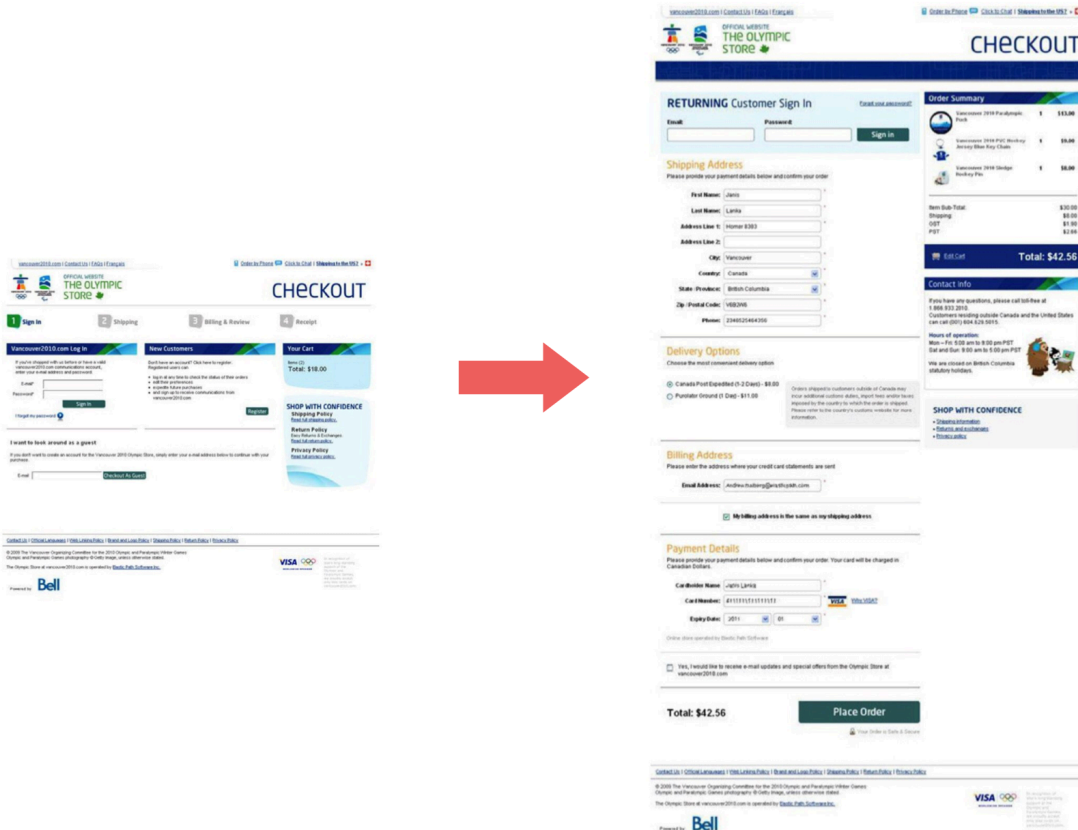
vancouver2010.com | Contact Us | FAQs | Français

Order by Phone  Click to Chat | Shipping to the US?

OFFICIAL WEBSITE
THE OLYMPIC STORE

CHECKOUT

1 Sign In  2 Shipping  3 Billing & Review  4 Receipt

Vancouver2010.com Log In

If you've shopped with us before or have a valid vancouver2010.com communications account, enter your e-mail address and password.

E-mail
Password
Sign In
I forgot my password

New Customers

Don't have an account? Click here to register. Registered users can:

• sign in at any time to check the status of their orders
• edit their preferences
• expedite future purchases
• and sign up to receive communications from vancouver2010.com

Register

Your Cart
Items (2)
Total: $18.00

SHOP WITH CONFIDENCE
Shipping Policy
Read full shipping policy
Return Policy
Easy Returns & Exchanges
Read full return policy
Privacy Policy
Read full privacy policy

I want to look around as a guest

If you don't want to create an account for the Vancouver 2010 Olympic Store, simply enter your e-mail address below to continue with your purchase.

E-mail
Checkout As Guest

Contact Us | Official Languages | Web Linking Policy | Brand and Logo Policy | Shipping Policy | Return Policy | Privacy Policy

© 2009 The Vancouver Organizing Committee for the 2010 Olympic and Paralympic Winter Games
Olympic and Paralympic Games photography © Getty Images, unless otherwise stated.

The Olympic Store at vancouver2010.com is operated by Elastic Path Software Inc.

Powered by Bell

VISA

vancouver2010.com | Contact Us | FAQs | Français

Order by Phone  Click to Chat | Shipping to the US? »

OFFICIAL WEBSITE
THE OLYMPIC STORE

CHECKOUT

RETURNING Customer Sign In
Forgot your password?
Email:
Password:
Sign In

Shipping Address
Please provide your payment details below and confirm your order

First Name: Janis
Last Name: Lanta
Address Line 1: Homer 8383
Address Line 2:
City: Vancouver
Country: Canada
State / Province: British Columbia
Zip / Postal Code: V6B2W6
Phone: 2345524464356

Delivery Options
Choose the most convenient delivery option

Canada Post Expedited (1-2 Days) - $8.00
Purolator Ground (1 Day) - $11.00

Orders shipped to customers outside of Canada may incur additional customs duties, import fees and/or taxes imposed by the country to which the order is shipped. Please refer to the country's customs website for more information.

Billing Address
Please enter the address where your credit card statements are sent

Email Address: Andrew.tsaberg@elasticpath.com

My billing address is the same as my shipping address

Payment Details
Please provide your payment details below and confirm your order. Your card will be charged in Canadian Dollars.

Cardholder Name: Janis Lanta
Card Number: 4111111111111111
VISA Why VISA?
Expiry Date: 2011 01

Online store operated by Elastic Path Software

Yes, I would like to receive e-mail updates and special offers from the Olympic Store at vancouver2010.com

Total: $42.56
Place Order
Your Order is Safe & Secure

Order Summary
Vancouver 2010 Paralympic Puck 1 $13.00
Vancouver 2010 PVC Hockey Jersey Blue Key Chain 1 $9.00
Vancouver 2010 Sledge Hockey Pin 1 $8.00

Item Sub-Total: $30.00
Shipping: $8.00
GST: $1.90
PST: $2.66

Edit Cart
Total: $42.56

Contact Info
If you have any questions, please call toll-free at 1.866.933.2010.
Customers residing outside Canada and the United States can call (001) 604.629.5015.

Hours of operation:
Mon – Fri: 9:00 am to 8:00 pm PST
Sat and Sun: 9:00 am to 5:00 pm PST

We are closed on British Columbia statutory holidays.

SHOP WITH CONFIDENCE
• Shipping information
• Returns and exchanges
• Privacy policy

Contact Us | Official Languages | Web Linking Policy | Brand and Logo Policy | Shipping Policy | Return Policy | Privacy Policy

© 2009 The Vancouver Organizing Committee for the 2010 Olympic and Paralympic Winter Games
Olympic and Paralympic Games photography © Getty Images, unless otherwise stated.

The Olympic Store at vancouver2010.com is operated by Elastic Path Software Inc.

Powered by Bell

VISA